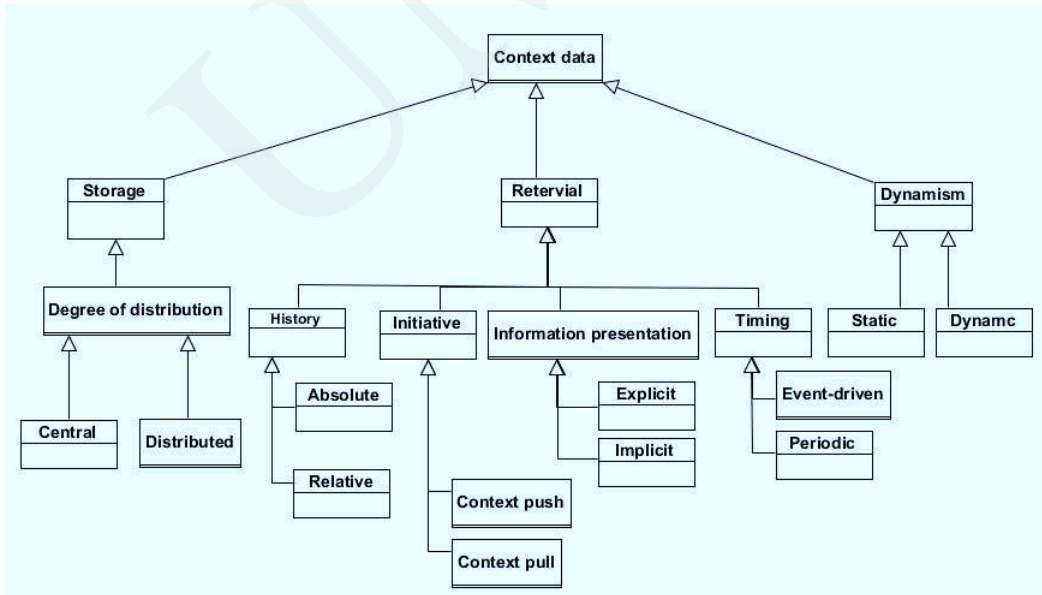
Context data

Storage

Retervial

Dynamism

Degree of distribution

History

Initiative

Information presentation

Timing

Static

Dynamc

Central

Distributed

Absolute

Relative

Context push

Context pull

Explicit

Implicit

Event-driven

Periodic